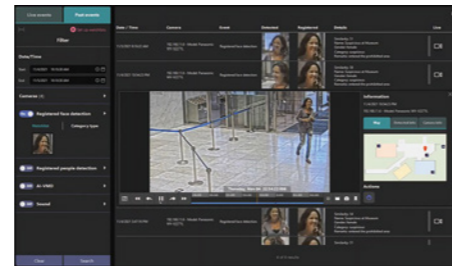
Live events
Past events
Filter
Date/Time
Start
End
Cameras
Registered face detection
Registered people detection
AI VMD
Sound
Clear
Search
Date / Time
Camera
Event
Detected
Registered
Details
Live
Registered face detection
Registered face detection
Information
Map
Actions
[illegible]